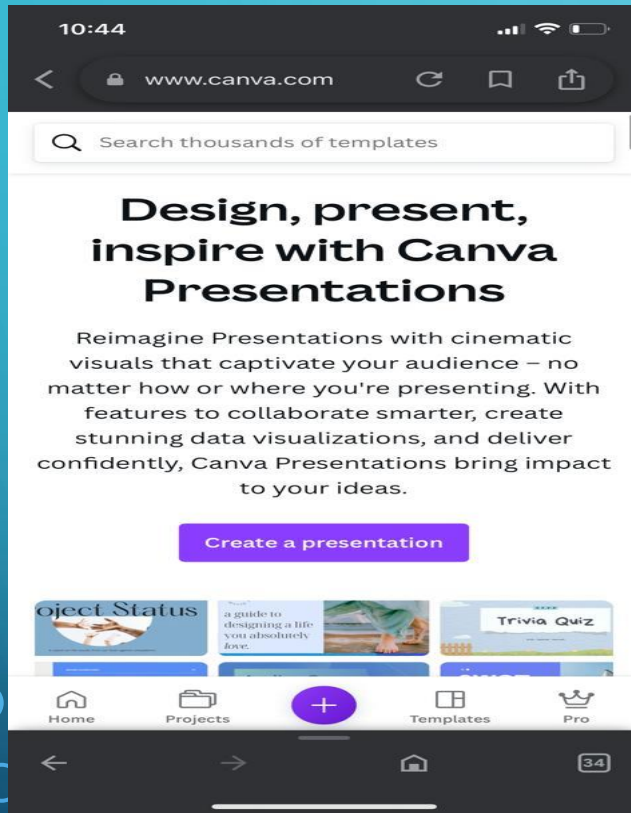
10:44

www.canva.com

Search thousands of templates

Design, present, inspire with Canva Presentations

Reimagine Presentations with cinematic visuals that captivate your audience – no matter how or where you're presenting. With features to collaborate smarter, create stunning data visualizations, and deliver confidently, Canva Presentations bring impact to your ideas.

Create a presentation

oject Status

a guide to designing a life you absolutely love.

Trivia Quiz

Home Projects + Templates Pro

34